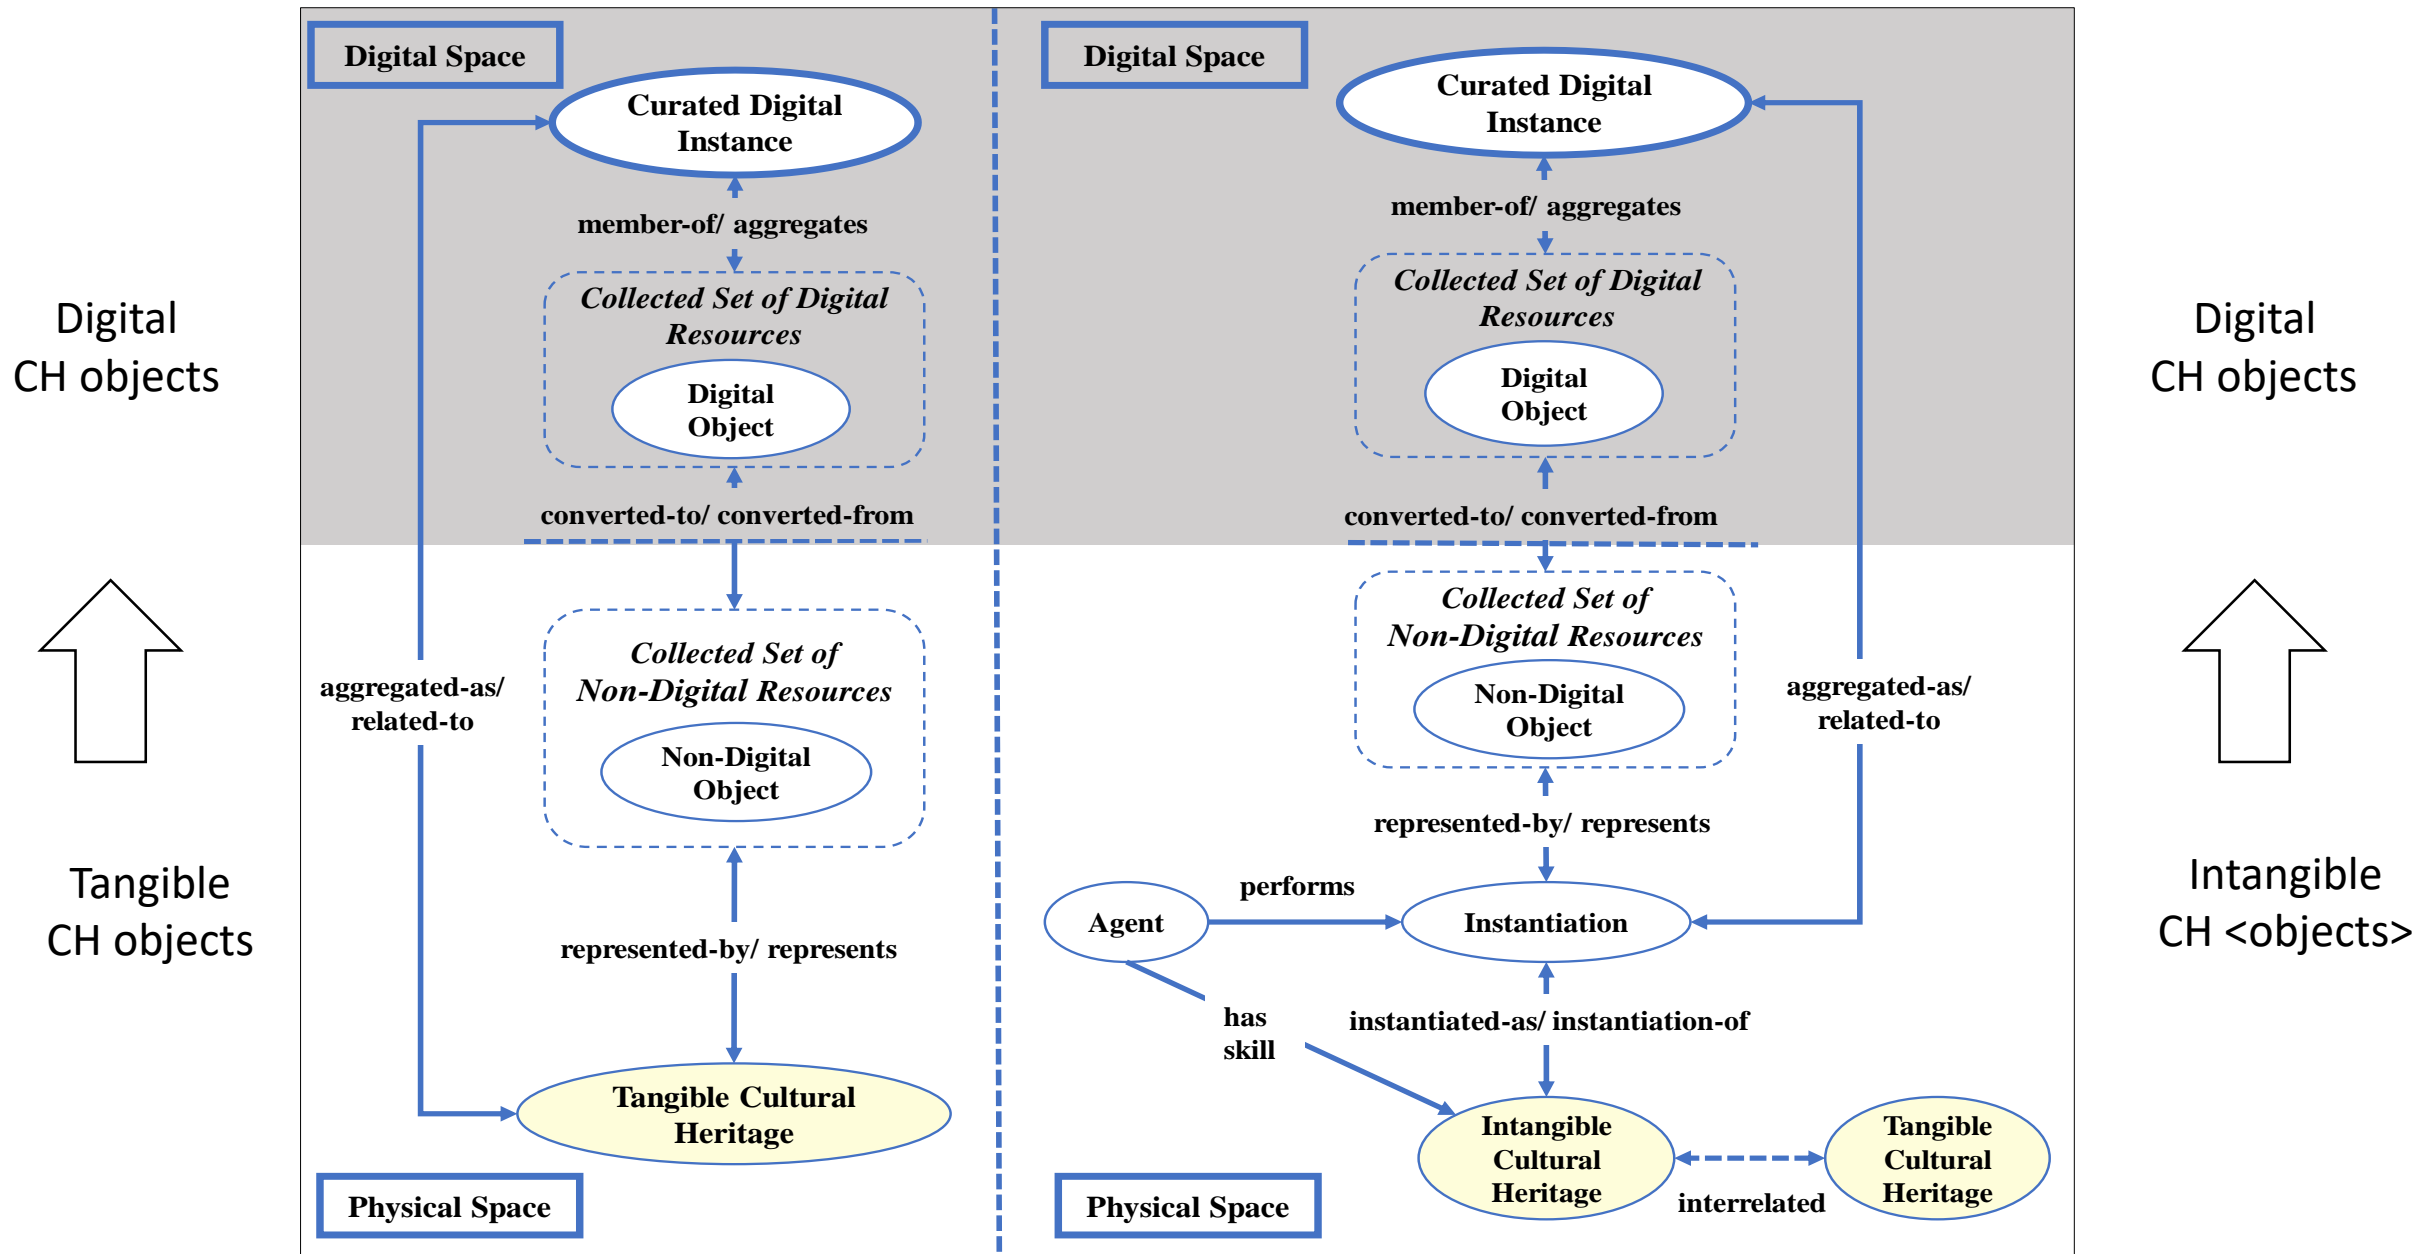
Digital CH objects

Tangible CH objects

Digital Space

Curated Digital Instance

member-of/ aggregates

Collected Set of Digital Resources

Digital Object

converted-to/ converted-from

aggregated-as/ related-to

Collected Set of Non-Digital Resources

Non-Digital Object

represented-by/ represents

Tangible Cultural Heritage

Physical Space

Digital Space

Curated Digital Instance

member-of/ aggregates

Collected Set of Digital Resources

Digital Object

converted-to/ converted-from

Collected Set of Non-Digital Resources

Non-Digital Object

aggregated-as/ related-to

represented-by/ represents

Agent

performs

Instantiation

has skill

instantiated-as/ instantiation-of

Intangible Cultural Heritage

interrelated

Tangible Cultural Heritage

Physical Space

Digital CH objects

Intangible CH <objects>